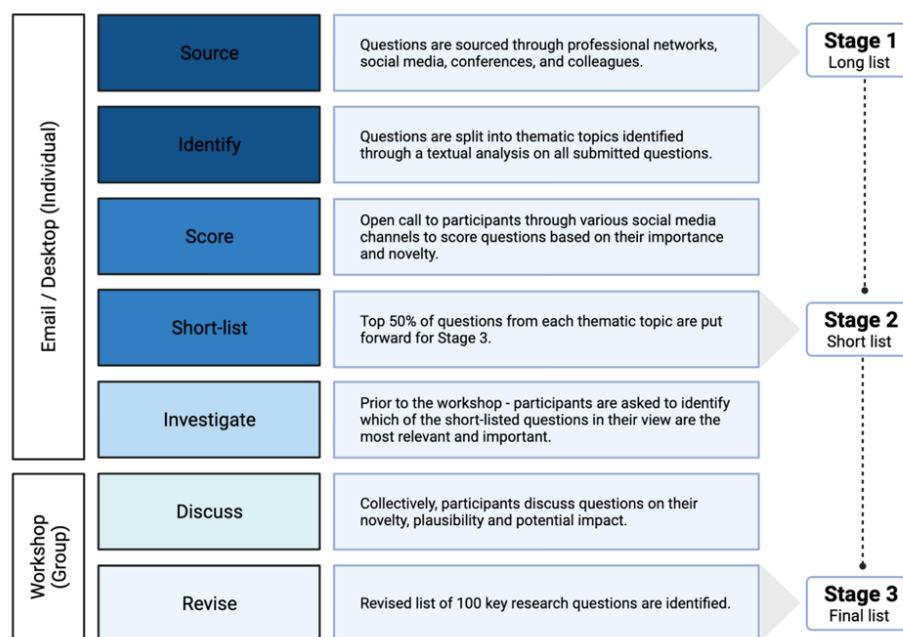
Email / Desktop (Individual)

Source

Questions are sourced through professional networks, social media, conferences, and colleagues.

Stage 1
Long list

Identify

Questions are split into thematic topics identified through a textual analysis on all submitted questions.

Score

Open call to participants through various social media channels to score questions based on their importance and novelty.

Short-list

Top 50% of questions from each thematic topic are put forward for Stage 3.

Stage 2
Short list

Investigate

Prior to the workshop - participants are asked to identify which of the short-listed questions in their view are the most relevant and important.

Workshop (Group)

Discuss

Collectively, participants discuss questions on their novelty, plausibility and potential impact.

Revise

Revised list of 100 key research questions are identified.

Stage 3
Final list